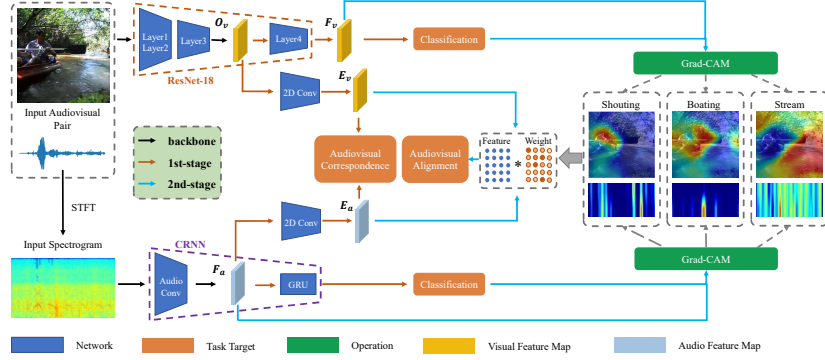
Input Audiovisual Pair

Layer1 Layer2

Layer3

$O_v$

Layer4

$F_v$

ResNet-18

Classification

Grad-CAM

2D Conv

$E_v$

backbone

1st-stage

2nd-stage

Audiovisual Correspondence

Audiovisual Alignment

Feature

Weight

Shouting

Boating

Stream

STFT

Input Spectrogram

2D Conv

$E_a$

CRNN

Audio Conv

$F_a$

GRU

Classification

Grad-CAM

Network

Task Target

Operation

Visual Feature Map

Audio Feature Map